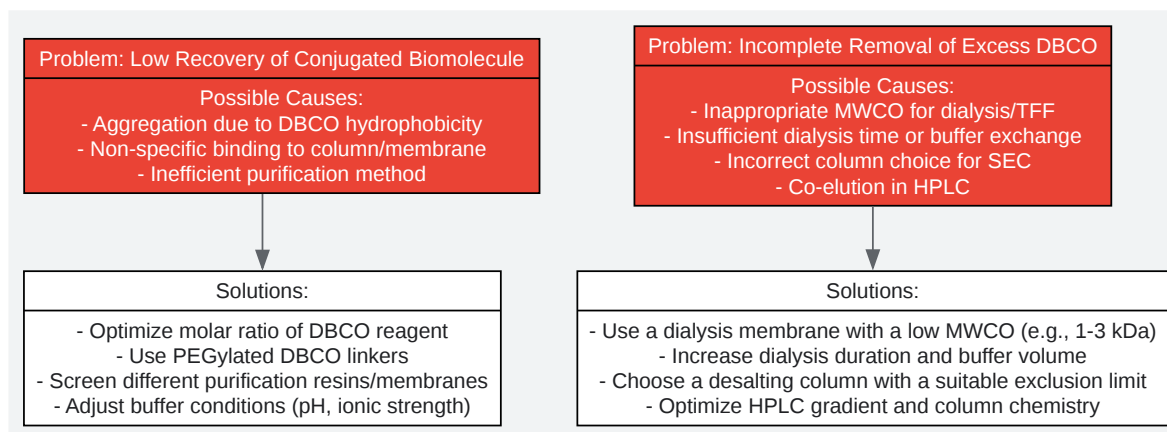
Problem: Low Recovery of Conjugated Biomolecule

Possible Causes:
- Aggregation due to DBCO hydrophobicity
- Non-specific binding to column/membrane
- Inefficient purification method

Solutions:

- Optimize molar ratio of DBCO reagent
- Use PEGylated DBCO linkers
- Screen different purification resins/membranes
- Adjust buffer conditions (pH, ionic strength)

Problem: Incomplete Removal of Excess DBCO

Possible Causes:
- Inappropriate MWCO for dialysis/TFF
- Insufficient dialysis time or buffer exchange
- Incorrect column choice for SEC
- Co-elution in HPLC

Solutions:

- Use a dialysis membrane with a low MWCO (e.g., 1-3 kDa)
- Increase dialysis duration and buffer volume
- Choose a desalting column with a suitable exclusion limit
- Optimize HPLC gradient and column chemistry